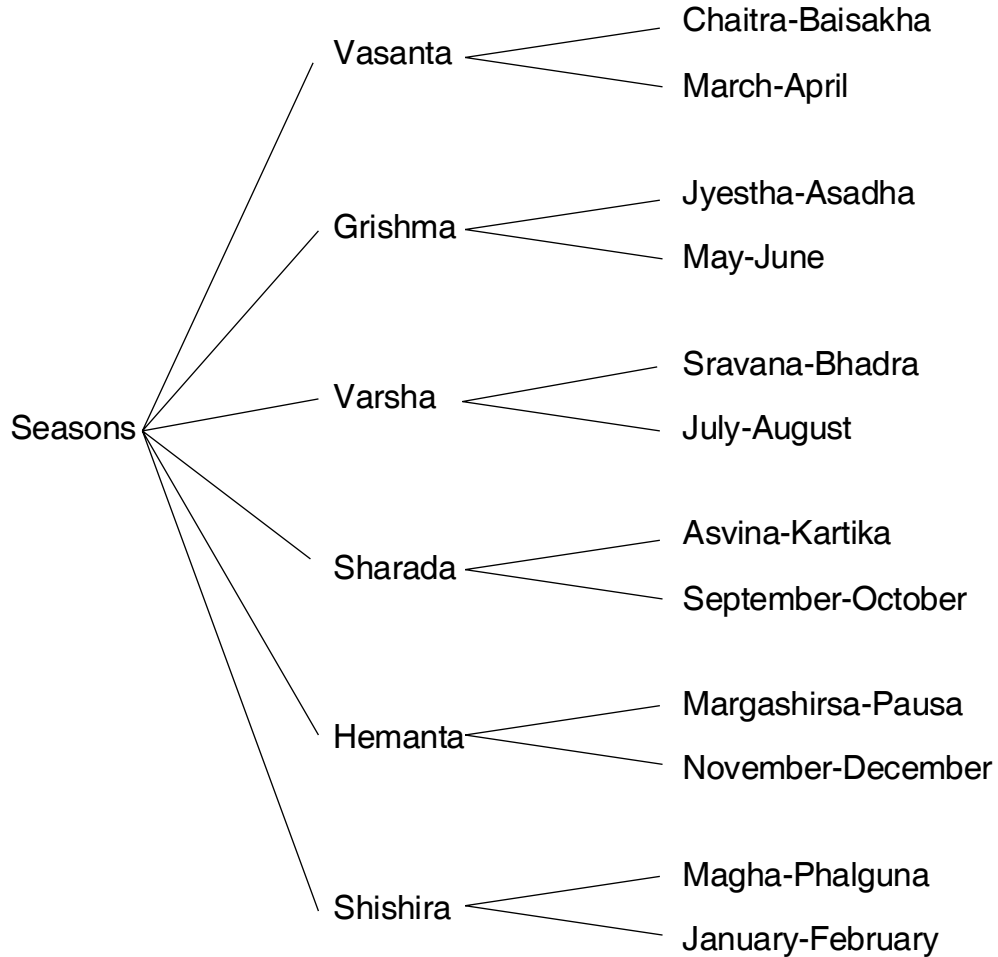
Seasons

Vasanta
Chaitra-Baisakha
March-April

Grishma
Jyestha-Asadha
May-June

Varsha
Sravana-Bhadra
July-August

Sharada
Asvina-Kartika
September-October

Hemanta
Margashirsa-Pausa
November-December

Shishira
Magha-Phalguna
January-February